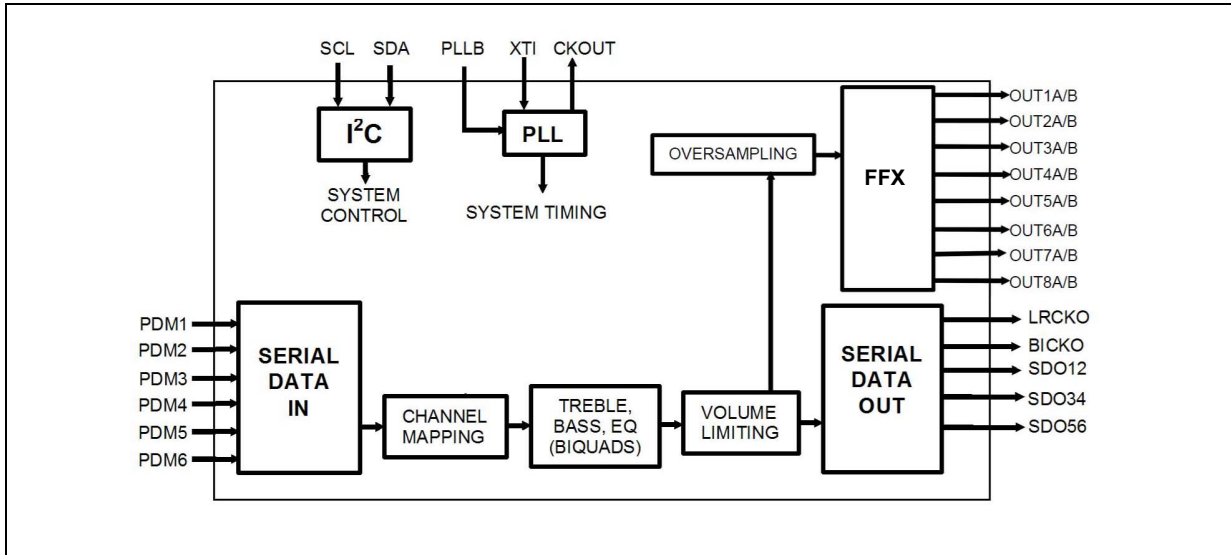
SCL SDA PLLB XTI CKOUT

$I^2C$

SYSTEM CONTROL

PLL

SYSTEM TIMING

OVERSAMPLING

FFX

OUT1A/B
OUT2A/B
OUT3A/B
OUT4A/B
OUT5A/B
OUT6A/B
OUT7A/B
OUT8A/B

PDM1
PDM2
PDM3
PDM4
PDM5
PDM6

SERIAL DATA IN

CHANNEL MAPPING

TREBLE, BASS, EQ (BIQUADS)

VOLUME LIMITING

SERIAL DATA OUT

LRCKO
BICKO
SDO12
SDO34
SDO56